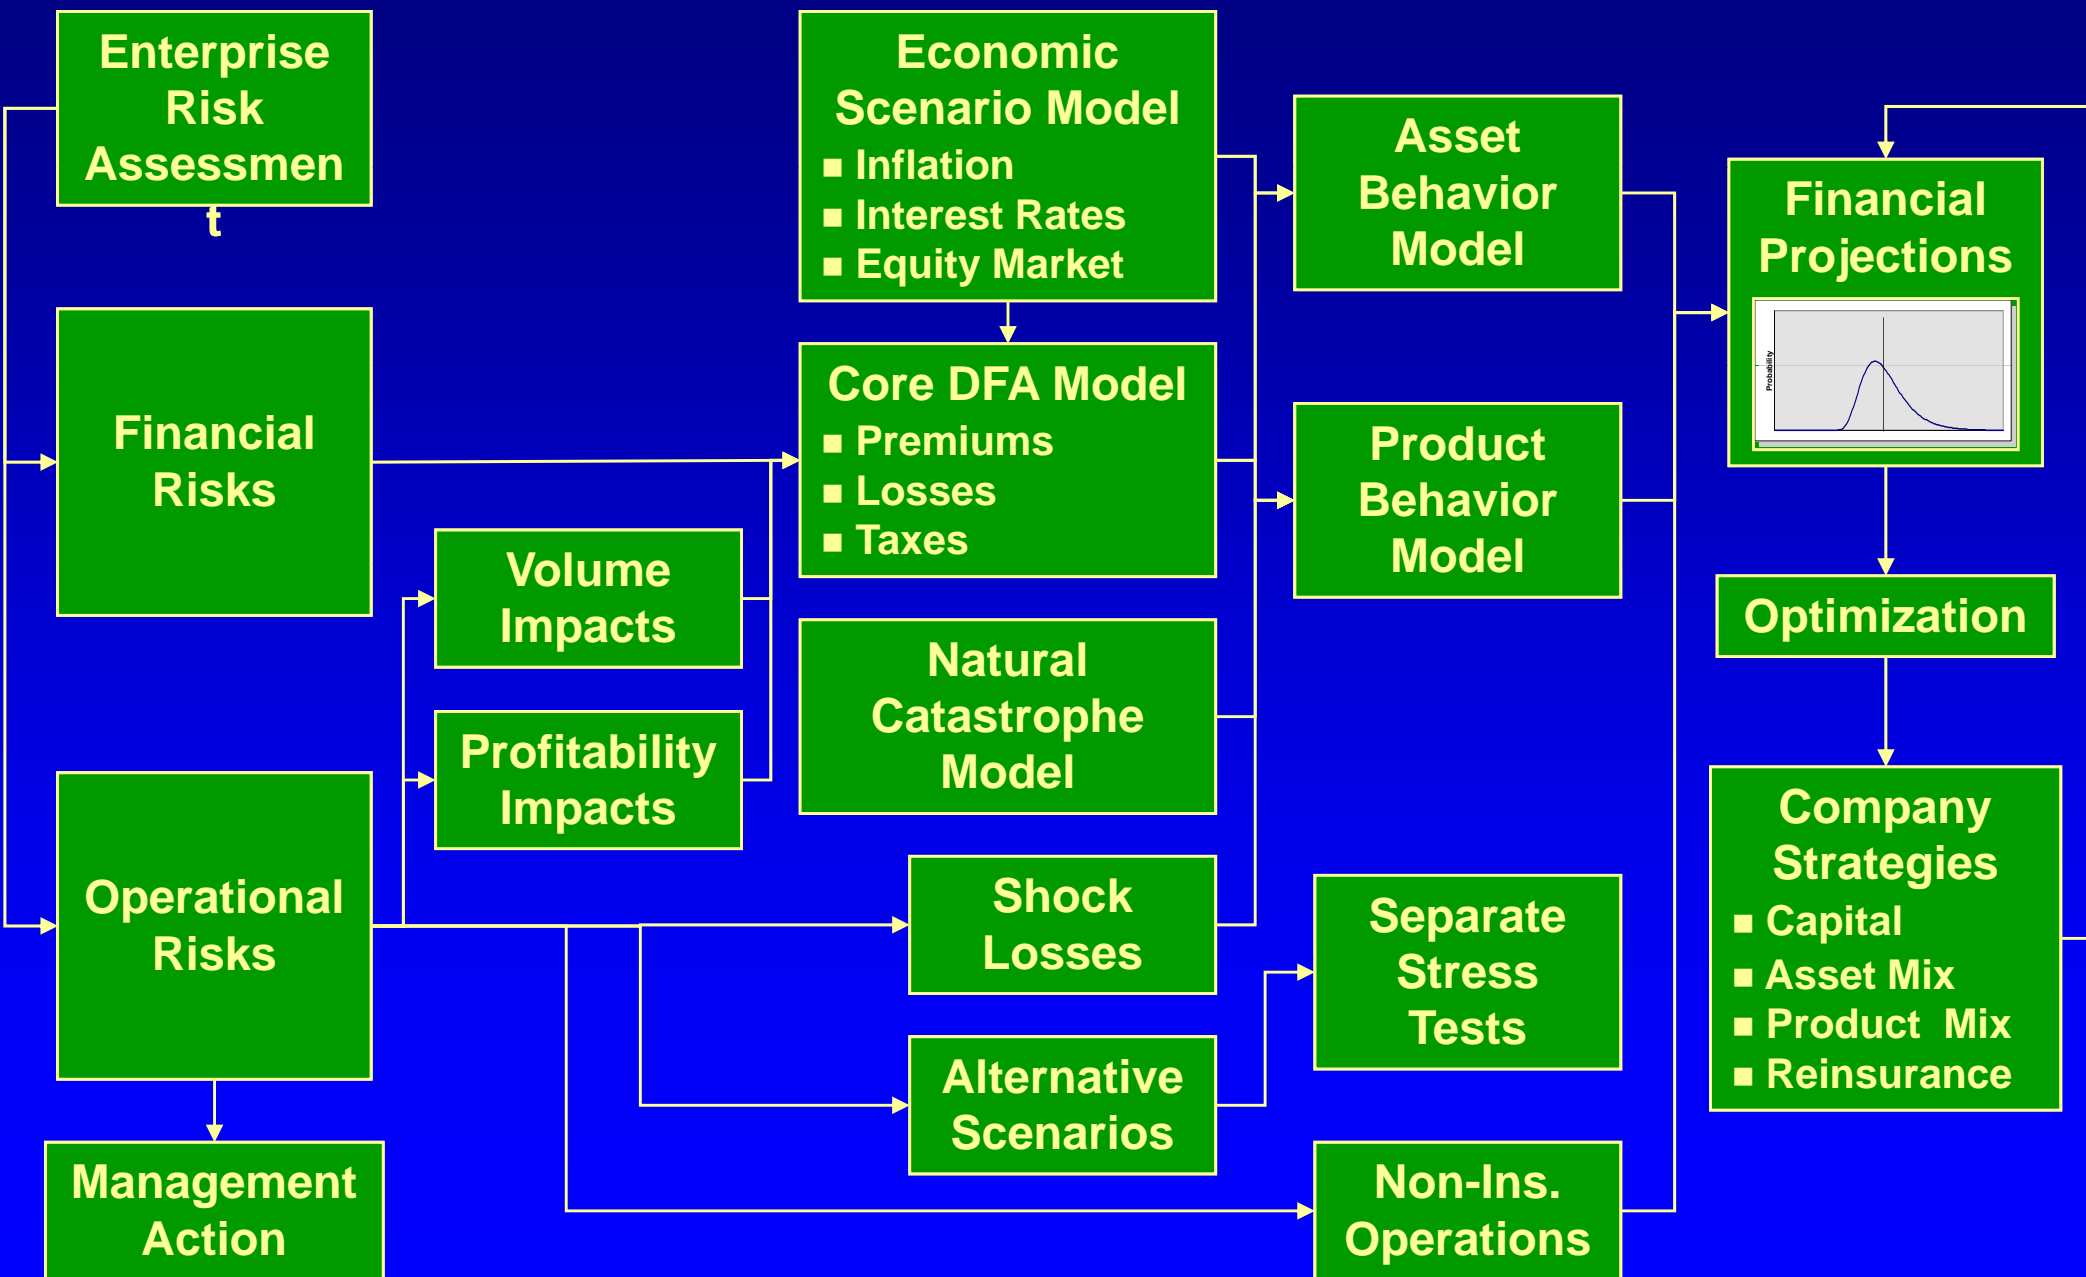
Enterprise Risk Assessmen t

Economic Scenario Model
■ Inflation
■ Interest Rates
■ Equity Market

Asset Behavior Model

Financial Projections

Probability

Financial Risks

Core DFA Model
■ Premiums
■ Losses
■ Taxes

Product Behavior Model

Volume Impacts

Optimization

Profitability Impacts

Natural Catastrophe Model

Company Strategies
■ Capital
■ Asset Mix
■ Product Mix
■ Reinsurance

Operational Risks

Shock Losses

Separate Stress Tests

Alternative Scenarios

Management Action

Non-Ins. Operations